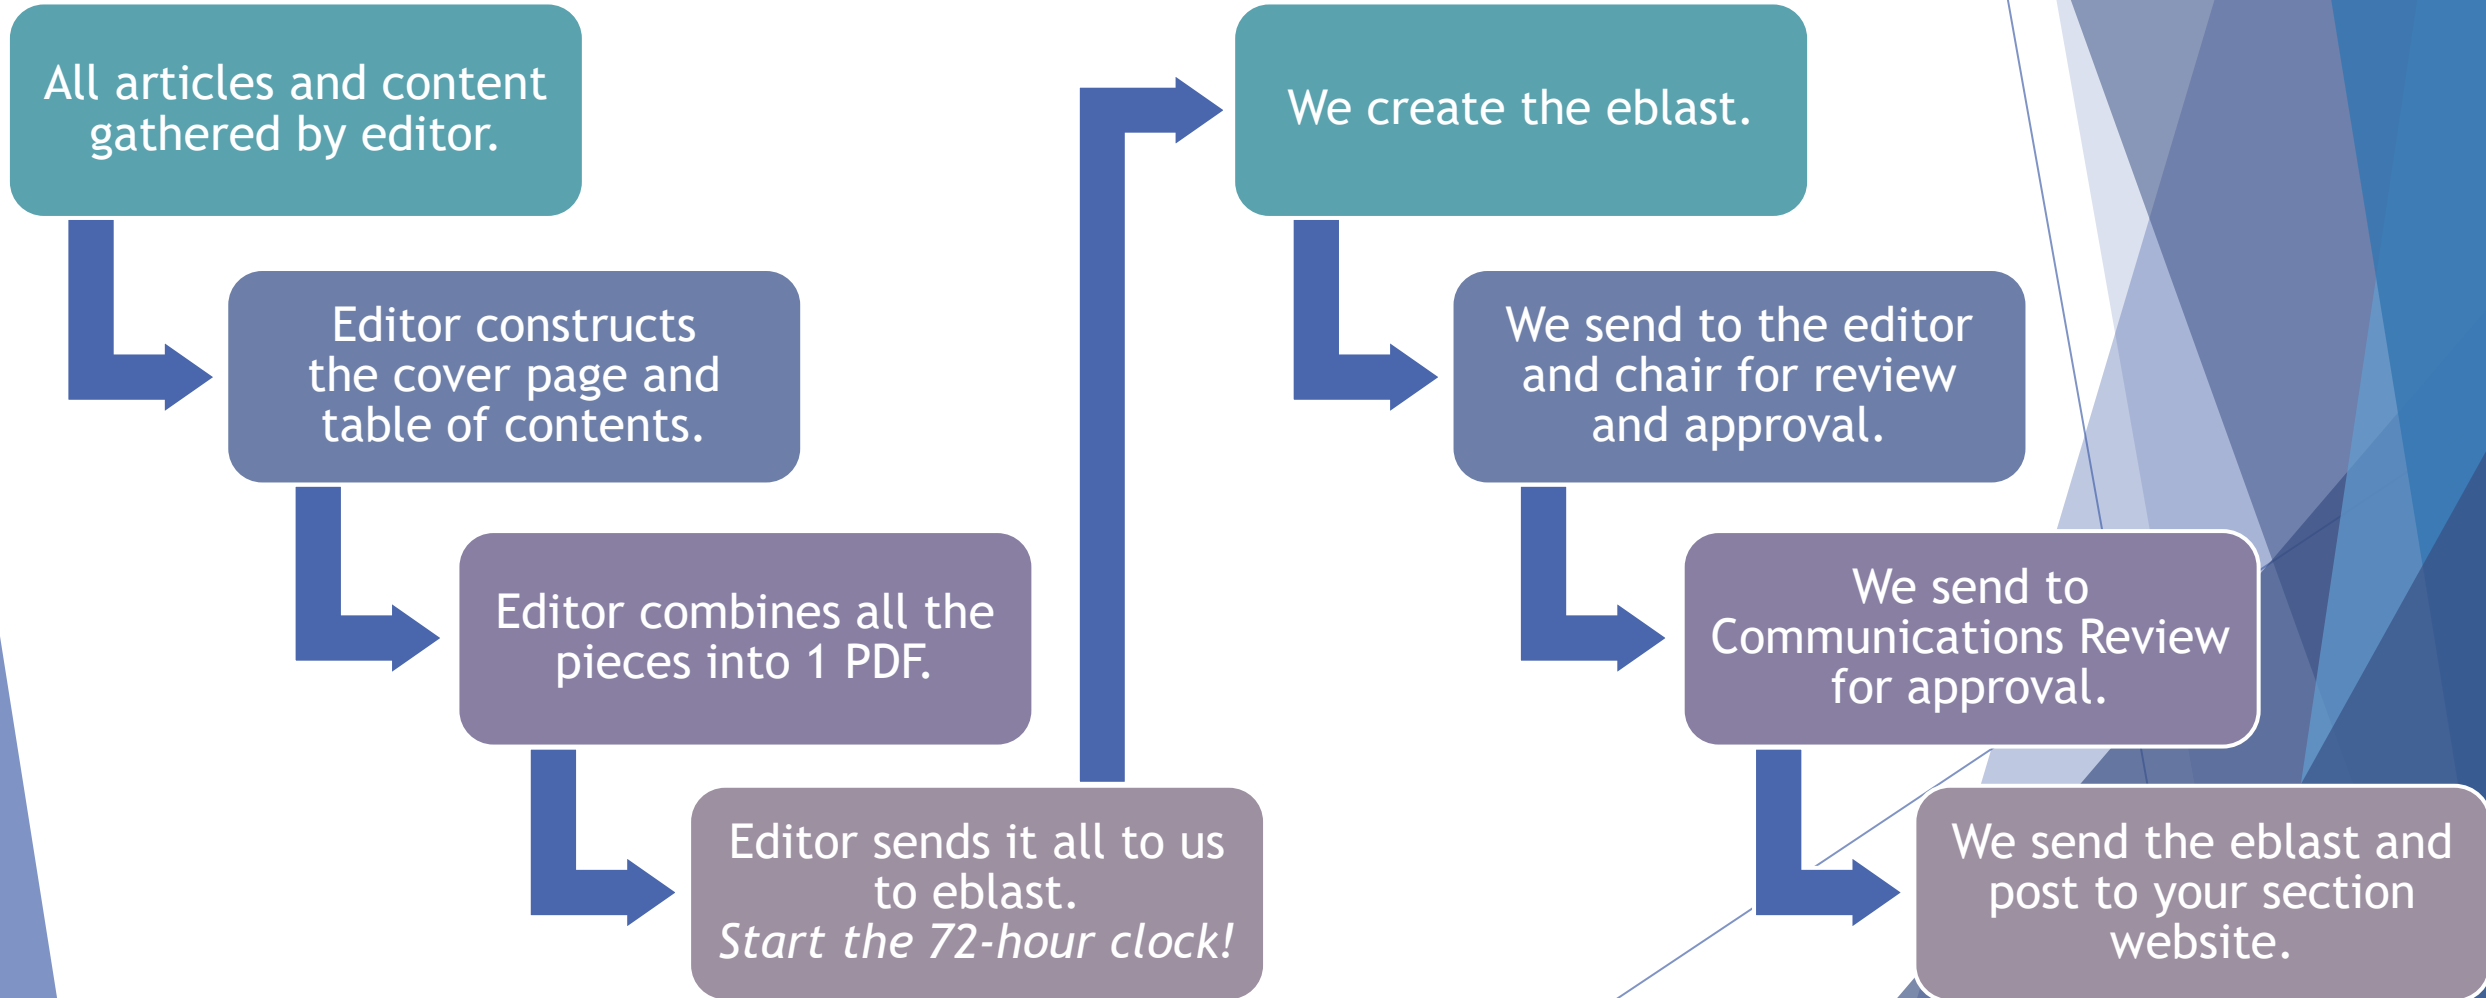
All articles and content gathered by editor.

Editor constructs the cover page and table of contents.

Editor combines all the pieces into 1 PDF.

Editor sends it all to us to eblast.
*Start the 72-hour clock!*

We create the eblast.

We send to the editor and chair for review and approval.

We send to Communications Review for approval.

We send the eblast and post to your section website.